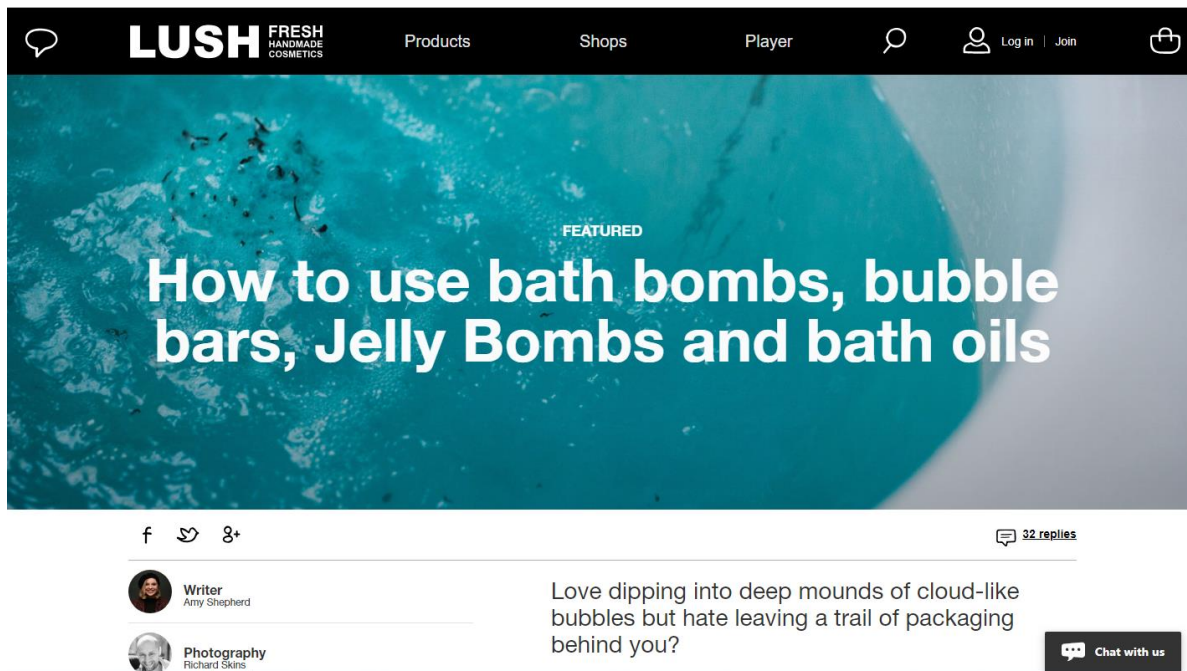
LUSH FRESH HANDMADE COSMETICS

Products

Shops

Player

Log in | Join

FEATURED

How to use bath bombs, bubble bars, Jelly Bombs and bath oils

32 replies

Writer
Amy Shepherd

Photography
Richard Skins

Love dipping into deep mounds of cloud-like bubbles but hate leaving a trail of packaging behind you?

Chat with us